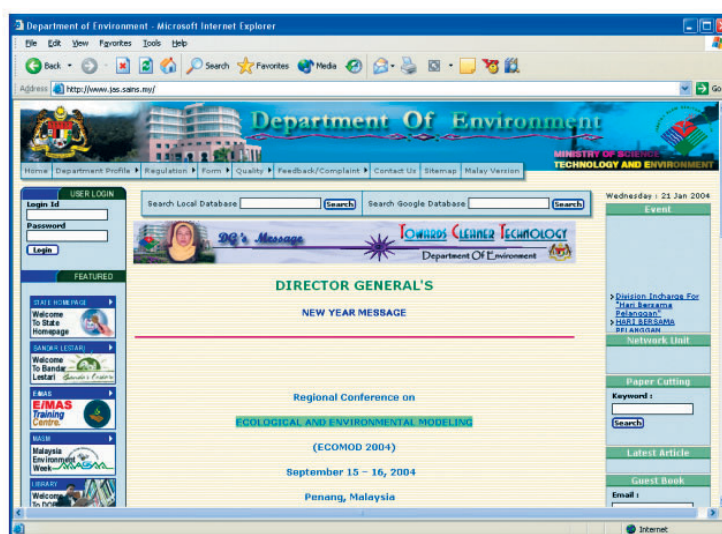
Department of Environment - Microsoft Internet Explorer

File Edit View Favorites Tools Help

Back Search Favorites Media

Address http://www.jas.sains.my/ Go

Department Of Environment

MINISTRY OF SCIENCE, TECHNOLOGY AND ENVIRONMENT

Home | Department Profile | Regulation | Form | Quality | Feedback/Complaint | Contact Us | Sitemap | Malay Version

USER LOGIN

Login Id

Password

Login

FEATURED

STATE HOMEPAGE

Welcome To State Homepage

BANDAR LESTARI

Welcome To Bandar Lestari

EMAS

E/MAS Training Centre

MASM

Malaysia Environment Week

LIBRARY

Welcome To DOE

Search Local Database Search Search Google Database Search

DG's Message

Towards Cleaner Technology

Department Of Environment

DIRECTOR GENERAL'S

NEW YEAR MESSAGE

Regional Conference on

ECOLOGICAL AND ENVIRONMENTAL MODELING

(ECOMOD 2004)

September 15 – 16, 2004

Penang, Malaysia

Wednesday : 21 Jan 2004

Event

Division Incharge For "Hari Bersama Pelanggan"

HARI BERSAMA PELANGGAN

Network Unit

Paper Cutting

Keyword :

Search

Latest Article

Guest Book

Email :

Internet